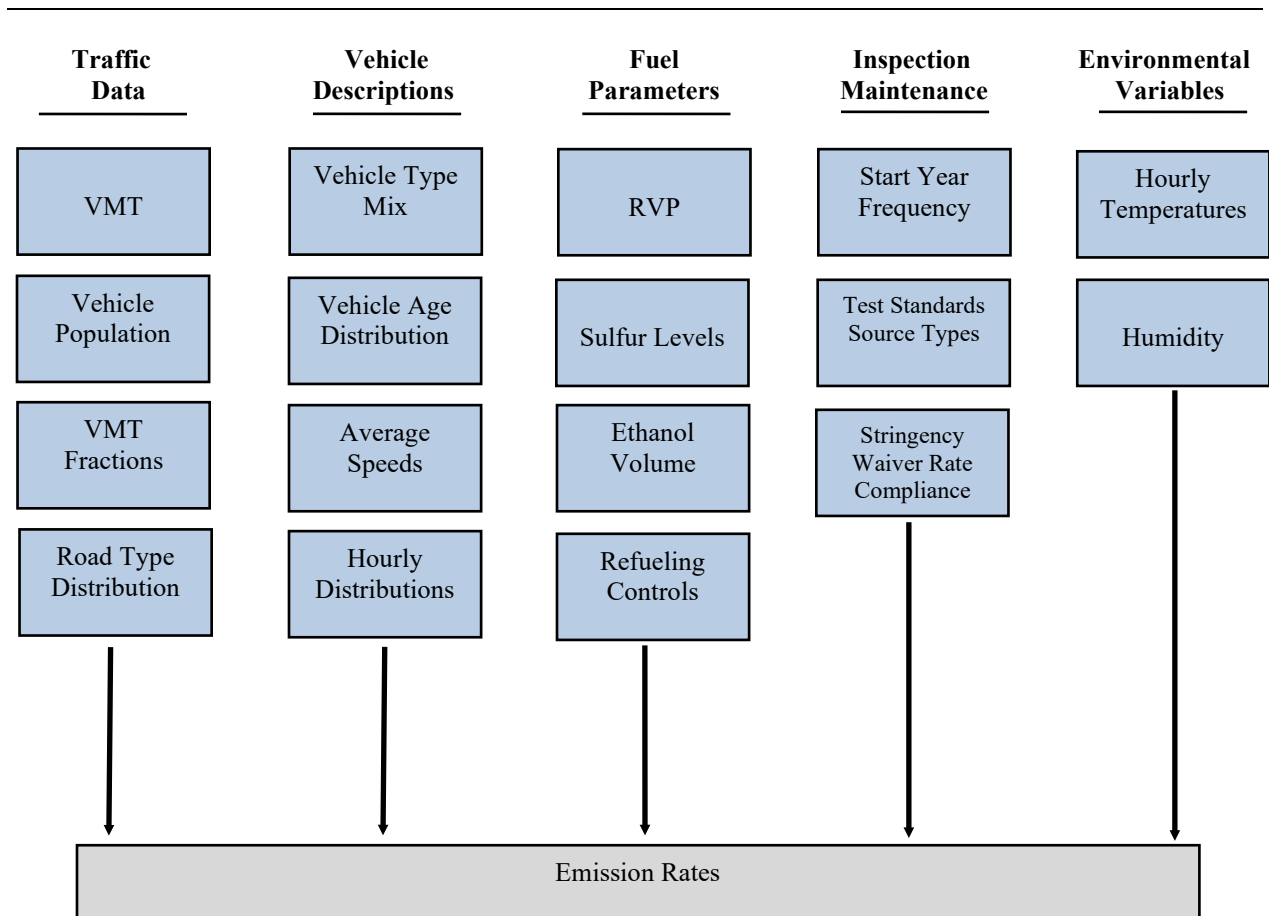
Traffic Data

VMT

Vehicle Population

VMT Fractions

Road Type Distribution

Vehicle Descriptions

Vehicle Type Mix

Vehicle Age Distribution

Average Speeds

Hourly Distributions

Fuel Parameters

RVP

Sulfur Levels

Ethanol Volume

Refueling Controls

Inspection Maintenance

Start Year Frequency

Test Standards Source Types

Stringency Waiver Rate Compliance

Environmental Variables

Hourly Temperatures

Humidity

Emission Rates